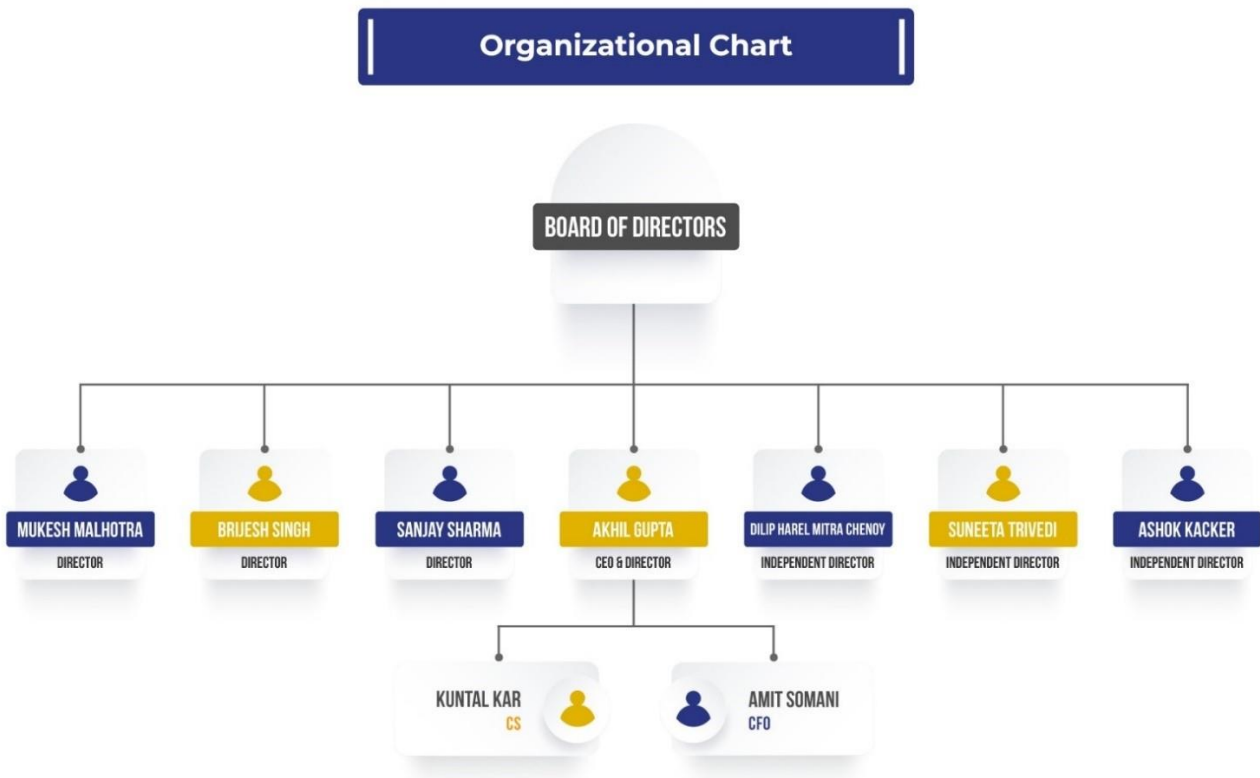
Organizational Chart

BOARD OF DIRECTORS

MUKESH MALHOTRA
DIRECTOR

BRIJESH SINGH
DIRECTOR

SANJAY SHARMA
DIRECTOR

AKHIL GUPTA
CEO & DIRECTOR

DILIP HAREL MITRA CHENOY
INDEPENDENT DIRECTOR

SUNEETA TRIVEDI
INDEPENDENT DIRECTOR

ASHOK KACKER
INDEPENDENT DIRECTOR

KUNTAL KAR
CS

AMIT SOMANI
CFO